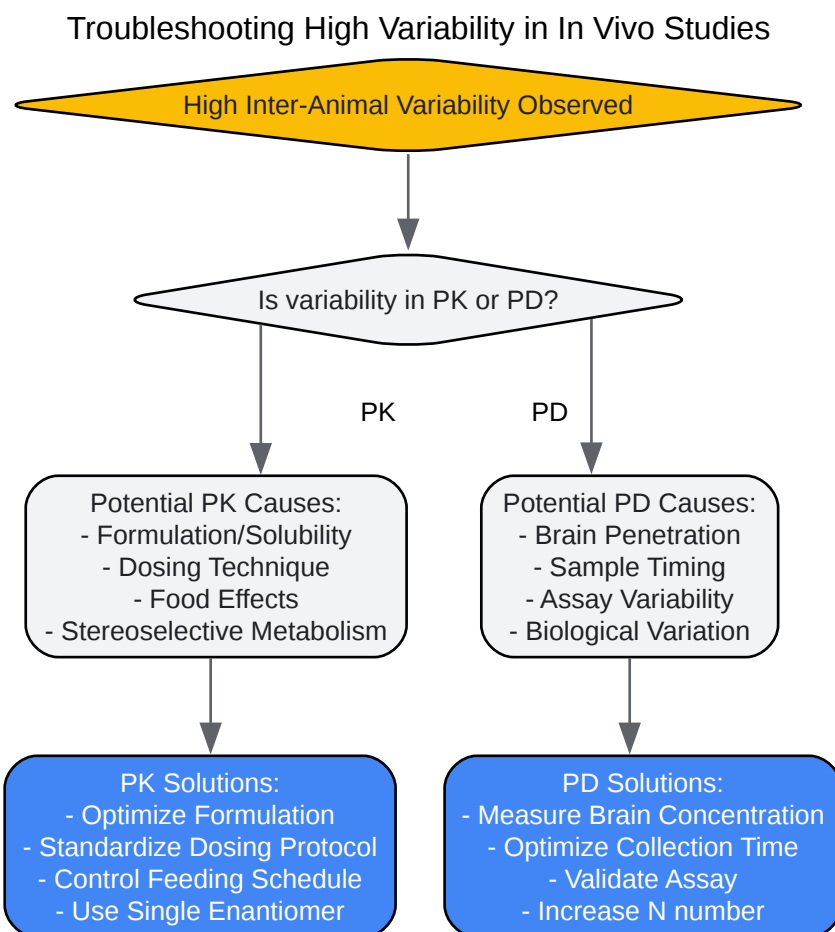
Troubleshooting High Variability in In Vivo Studies

High Inter-Animal Variability Observed

Is variability in PK or PD?

PK

PD

Potential PK Causes:
- Formulation/Solubility
- Dosing Technique
- Food Effects
- Stereoselective Metabolism

Potential PD Causes:
- Brain Penetration
- Sample Timing
- Assay Variability
- Biological Variation

PK Solutions:
- Optimize Formulation
- Standardize Dosing Protocol
- Control Feeding Schedule
- Use Single Enantiomer

PD Solutions:
- Measure Brain Concentration
- Optimize Collection Time
- Validate Assay
- Increase N number